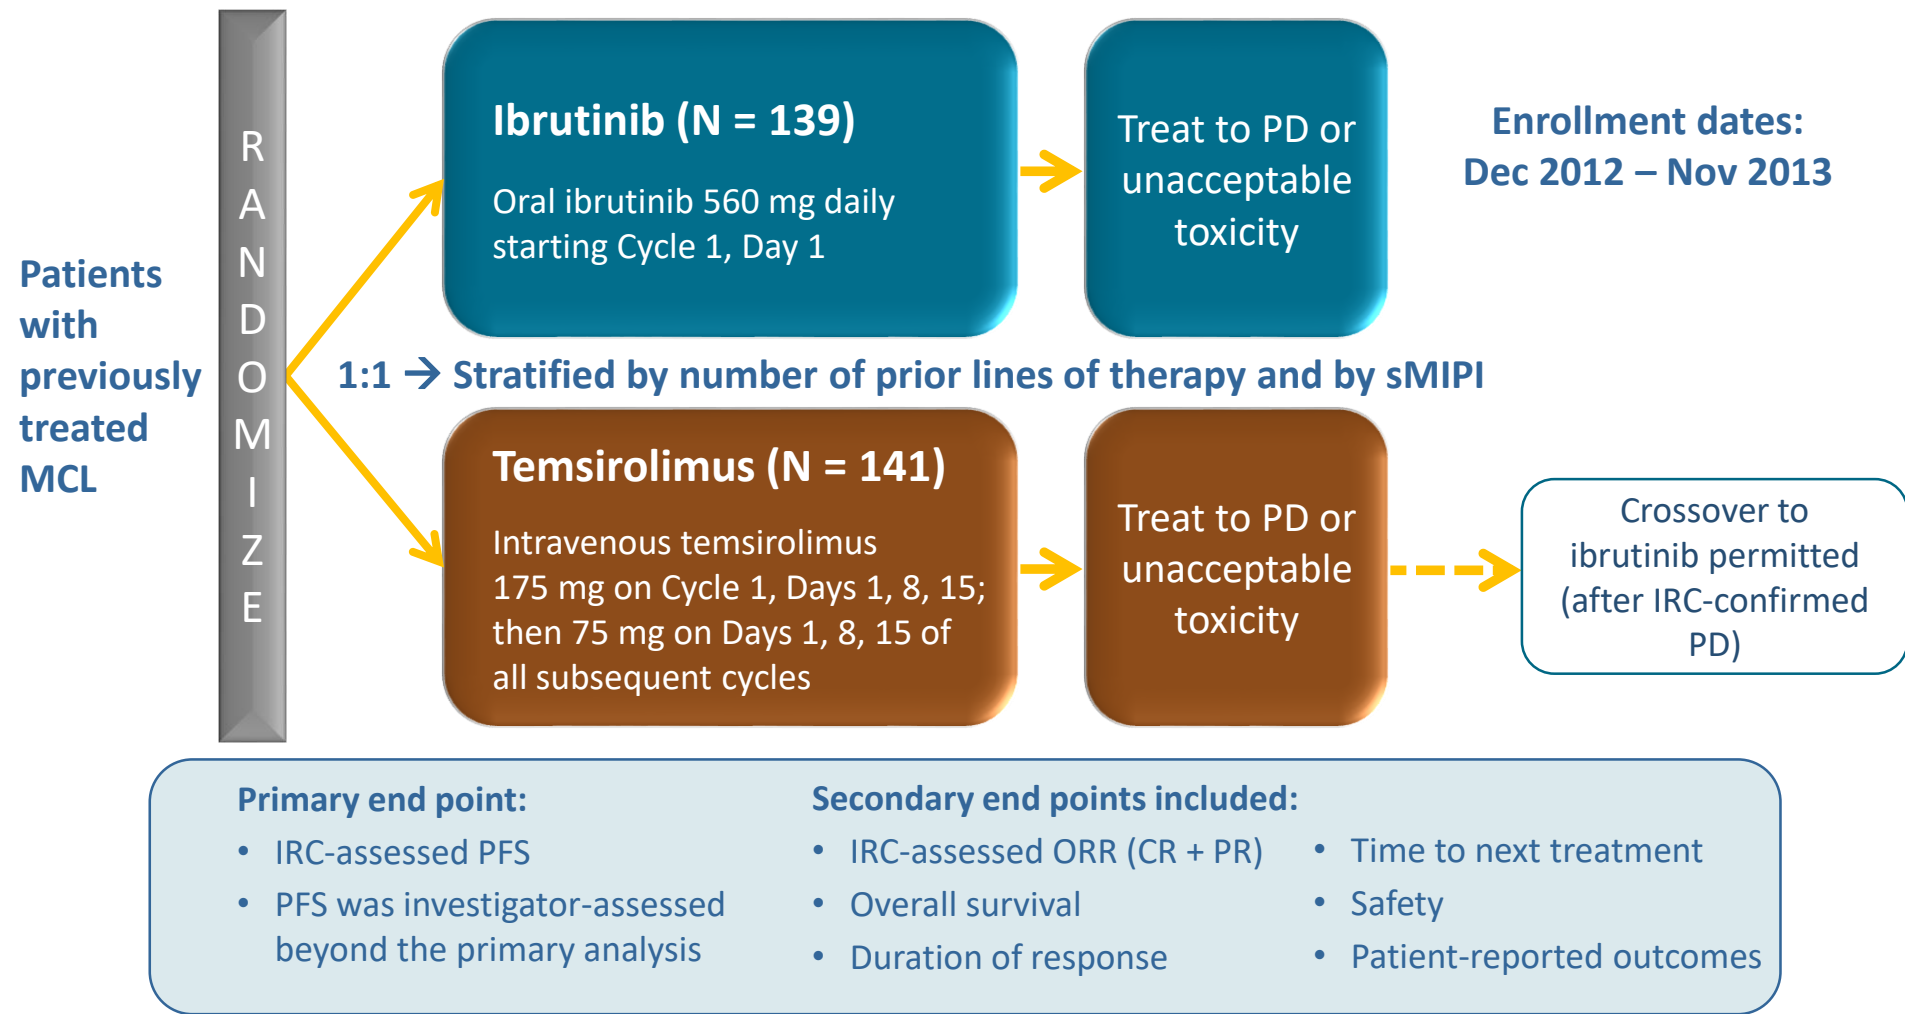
Patients with previously treated MCL

R
A
N
D
O
M
I
Z
E

Ibrutinib (N = 139)

Oral ibrutinib 560 mg daily starting Cycle 1, Day 1

Treat to PD or unacceptable toxicity

Enrollment dates: Dec 2012 – Nov 2013

1:1 → Stratified by number of prior lines of therapy and by sMIPI

Temsirolimus (N = 141)

Intravenous temsirolimus 175 mg on Cycle 1, Days 1, 8, 15; then 75 mg on Days 1, 8, 15 of all subsequent cycles

Treat to PD or unacceptable toxicity

Crossover to ibrutinib permitted (after IRC-confirmed PD)

Primary end point:
• IRC-assessed PFS
• PFS was investigator-assessed beyond the primary analysis

Secondary end points included:
• IRC-assessed ORR (CR + PR)
• Overall survival
• Duration of response
• Time to next treatment
• Safety
• Patient-reported outcomes